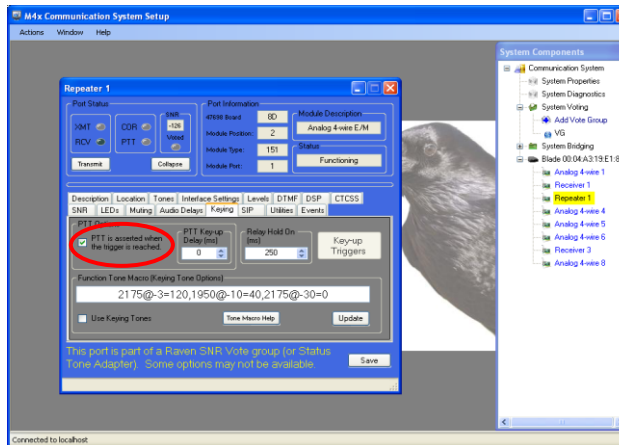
M4x Communication System Setup

Actions Window Help

Repeater 1

Port Status

XMT

RCV

COR

PTT

SNR

-126

Voted

Transmit

Collapse

Port Information

47696 Board 8D

Module Position: 2

Module Type: 151

Module Port: 1

Module Description

Analog 4-wire E/M

Status

Functioning

Description | Location | Tones | Interface Settings | Levels | DTMF | DSP | CTCSS

SNR | LEDs | Muting | Audio Delays | Keying | SIP | Utilities | Events

PTT Options

PTT is asserted when the trigger is reached.

PTT Key-up Delay (ms)

0

Relay Hold On (ms)

250

Key-up Triggers

Function Tone Macro (Keying Tone Options)

2175@-3=120,1950@-10=40,2175@-30=0

Use Keying Tones

Tone Macro Help

Update

This port is part of a Raven SNR Vote group (or Status Tone Adapter). Some options may not be available.

Save

System Components

Communication System

System Properties

System Diagnostics

System Voting

Add Vote Group

VG

System Bridging

Blade 00:04:A3:19:E1:8

Analog 4-wire 1

Receiver 1

Repeater 1

Analog 4-wire 4

Analog 4-wire 5

Analog 4-wire 6

Receiver 3

Analog 4-wire 8

Connected to localhost